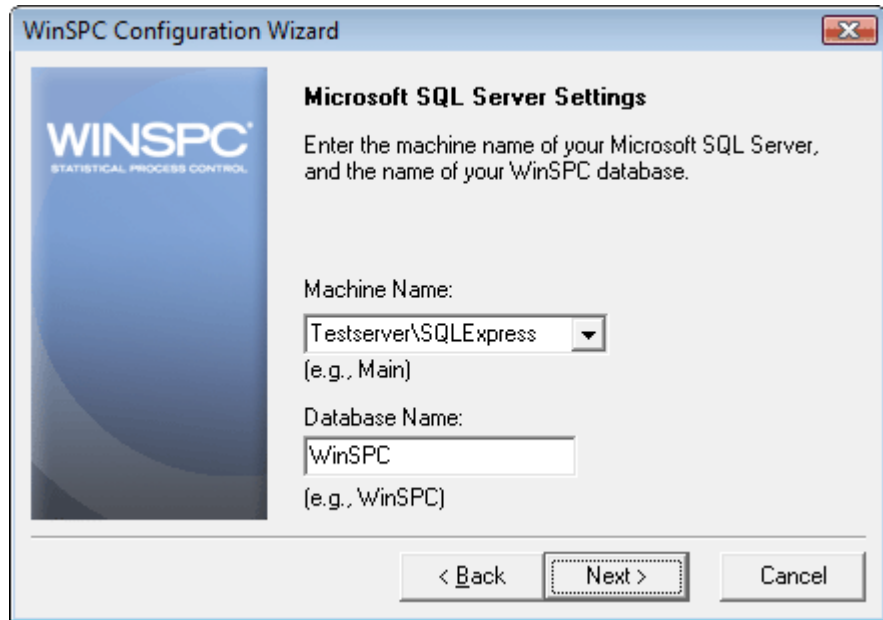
WinSPC Configuration Wizard

WINSPC
STATISTICAL PROCESS CONTROL

Microsoft SQL Server Settings

Enter the machine name of your Microsoft SQL Server, and the name of your WinSPC database.

Machine Name:

Testserver\SQLExpress

(e.g., Main)

Database Name:

WinSPC

(e.g., WinSPC)

< Back

Next >

Cancel